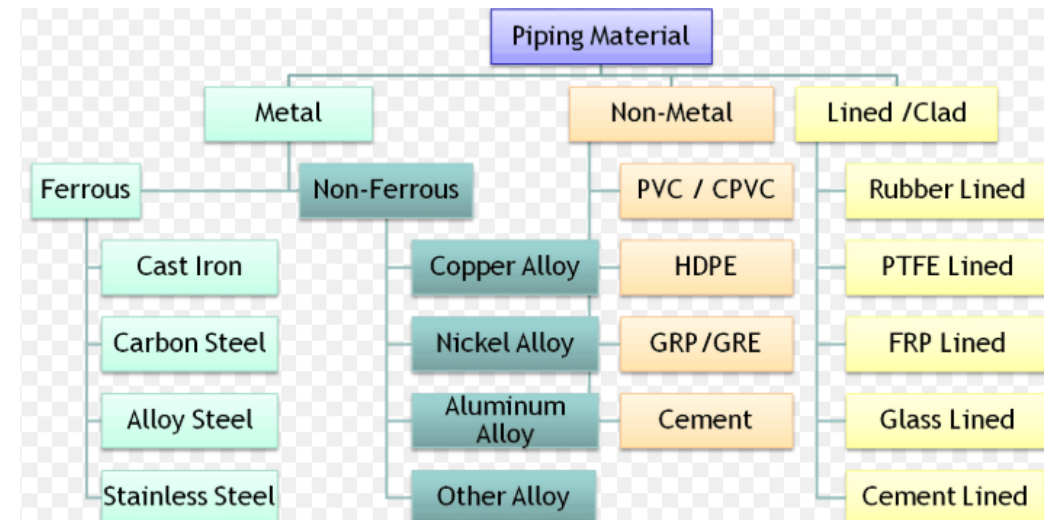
Piping Material

Metal

Non-Metal

Lined /Clad

Ferrous

Non-Ferrous

PVC / CPVC

Rubber Lined

Cast Iron

Copper Alloy

HDPE

PTFE Lined

Carbon Steel

Nickel Alloy

GRP/GRE

FRP Lined

Alloy Steel

Aluminum Alloy

Cement

Glass Lined

Stainless Steel

Other Alloy

Cement Lined